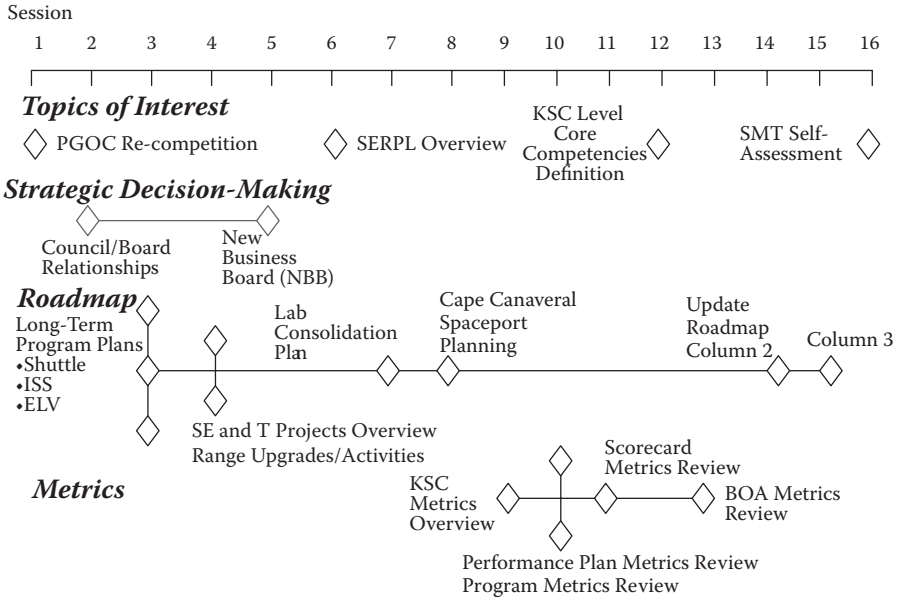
Session

1 2 3 4 5 6 7 8 9 10 11 12 13 14 15 16

Topics of Interest

PGOC Re-competition

SERPL Overview

KSC Level Core Competencies Definition

SMT Self-Assessment

Strategic Decision-Making

Council/Board Relationships

New Business Board (NBB)

Roadmap

Long-Term Program Plans
•Shuttle
•ISS
•ELV

Lab Consolidation Plan

Cape Canaveral Spaceport Planning

Update Roadmap Column 2

Column 3

SE and T Projects Overview
Range Upgrades/Activities

Metrics

KSC Metrics Overview

Scorecard Metrics Review

BOA Metrics Review

Performance Plan Metrics Review
Program Metrics Review